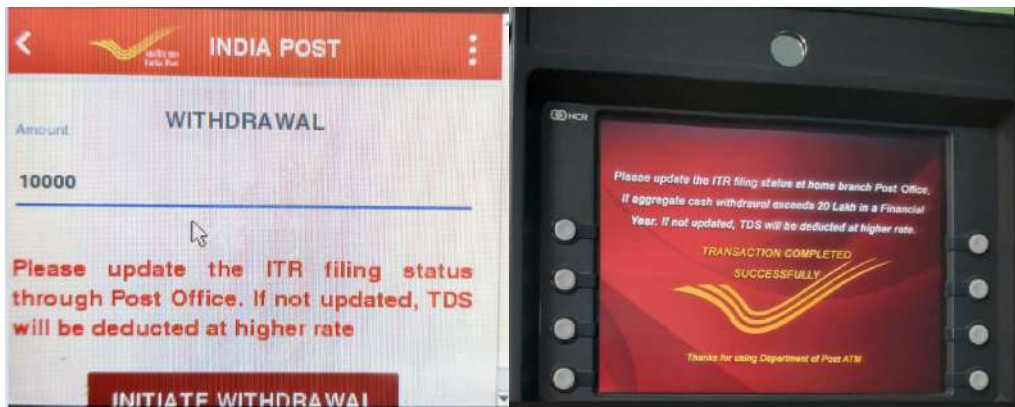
INDIA POST

WITHDRAWAL

Amount

10000

Please update the ITR filing status through Post Office. If not updated, TDS will be deducted at higher rate

INITIATE WITHDRAWAL

NCR

Please update the ITR filing status at home branch Post Office. If aggregate cash withdrawal exceeds 20 Lakh in a Financial Year. If not updated, TDS will be deducted at higher rate.

TRANSACTION COMPLETED SUCCESSFULLY

Thanks for using Department of Post ATM